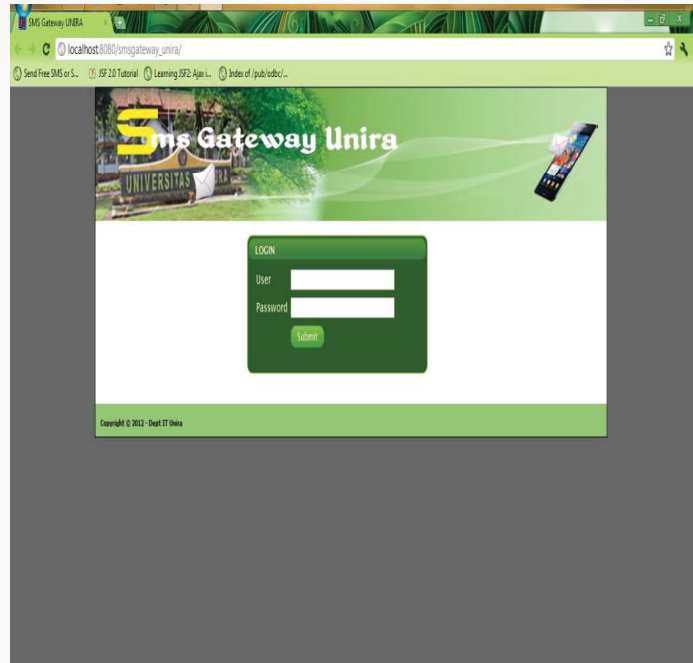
SMS Gateway UNIRA
localhost:8080/smsgateway_unira/
Send Free SMS or S... JSF 2.0 Tutorial Learning JSF2: Ajax i... Index of /pub/odbc/...

Sms Gateway Unira
UNIVERSITAS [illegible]RA

LOGIN
User
Password
Submit

Copyright © 2012 - Dept IT Unira